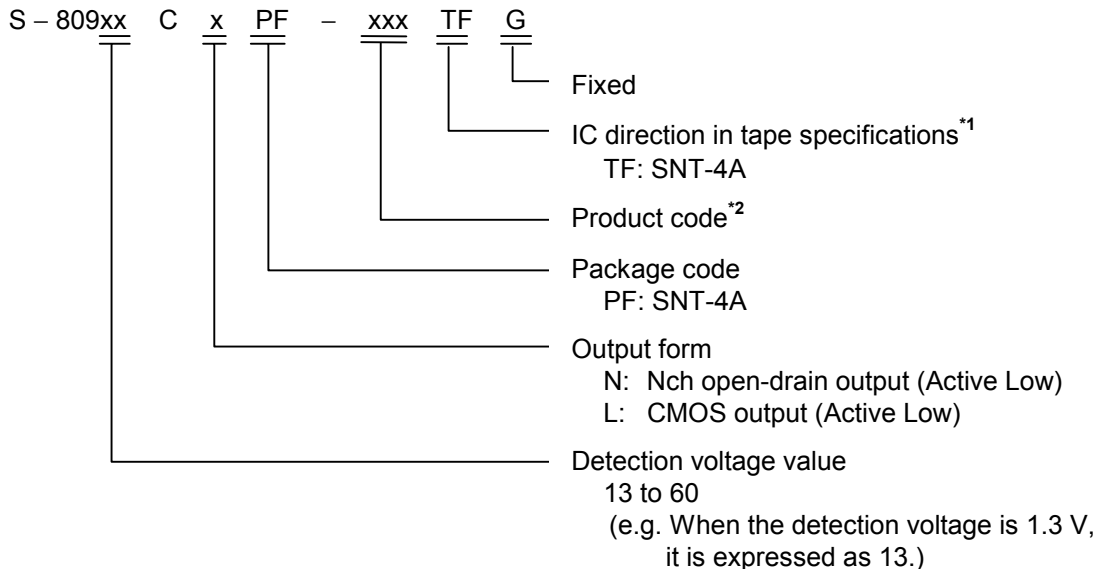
S – 809xx C x PF – xxx TF G

Fixed

IC direction in tape specifications*1
TF: SNT-4A

Product code*2

Package code
PF: SNT-4A

Output form
N: Nch open-drain output (Active Low)
L: CMOS output (Active Low)

Detection voltage value
13 to 60
(e.g. When the detection voltage is 1.3 V, it is expressed as 13.)